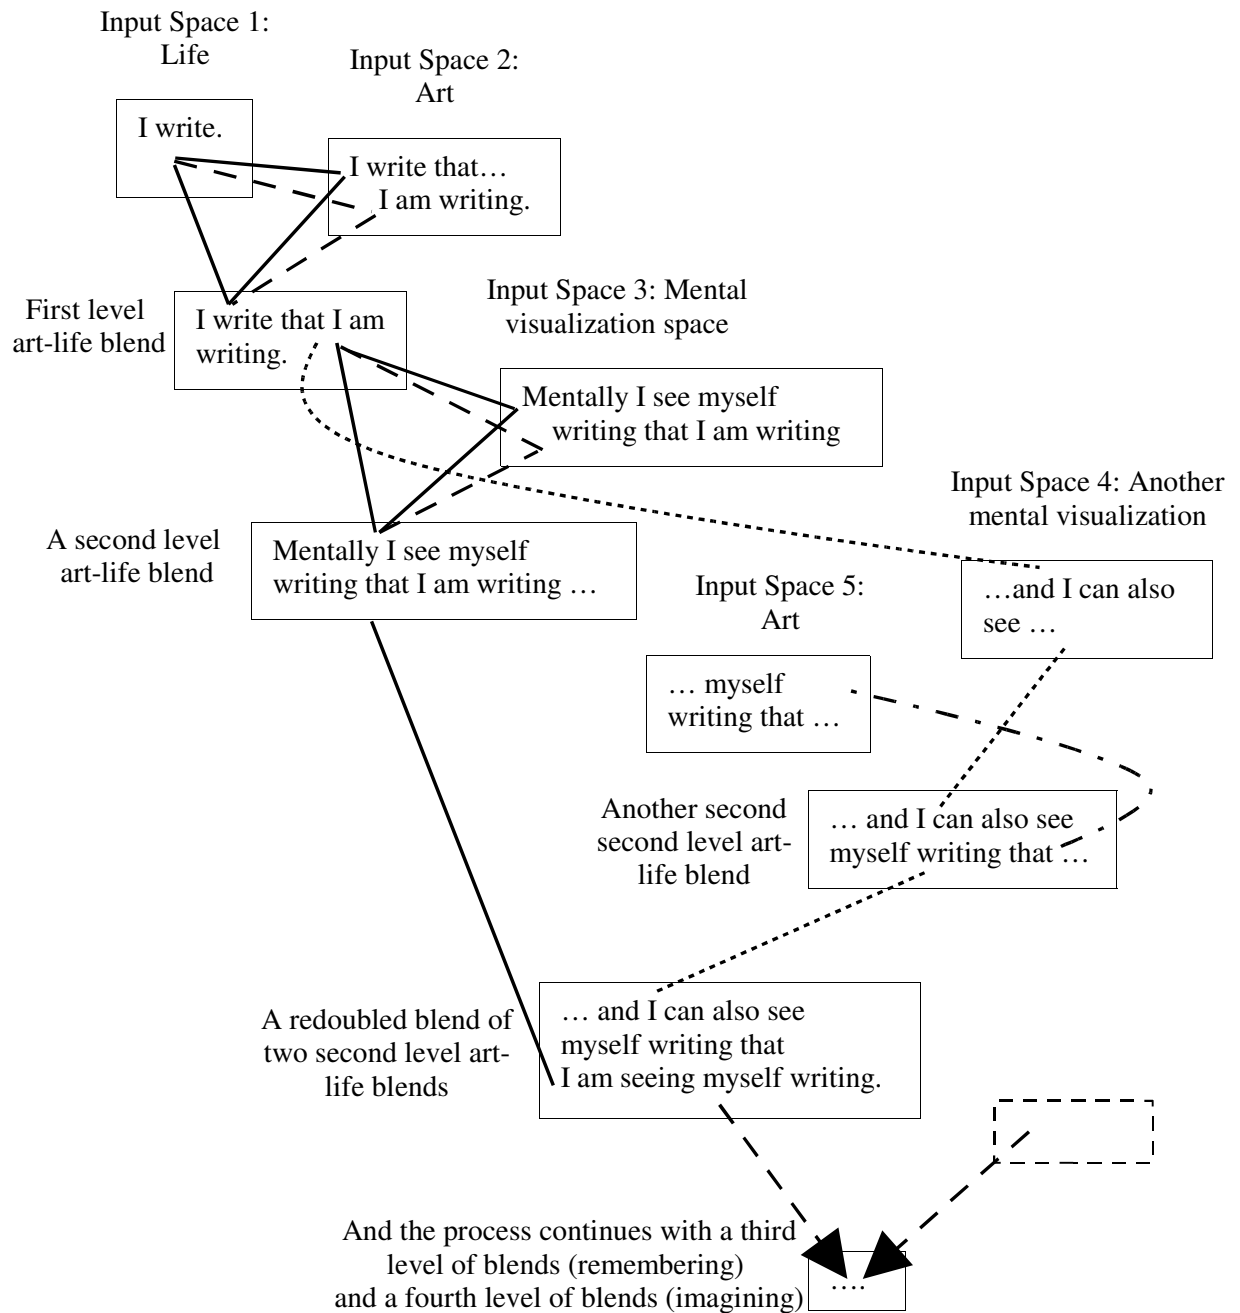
Input Space 1: Life

Input Space 2: Art

I write.

I write that… I am writing.

First level art-life blend

I write that I am writing.

Input Space 3: Mental visualization space

Mentally I see myself writing that I am writing

Input Space 4: Another mental visualization

A second level art-life blend

Mentally I see myself writing that I am writing …

Input Space 5: Art

…and I can also see …

… myself writing that …

Another second second level art-life blend

… and I can also see myself writing that …

A redoubled blend of two second level art-life blends

… and I can also see myself writing that I am seeing myself writing.

And the process continues with a third level of blends (remembering) and a fourth level of blends (imagining)

….